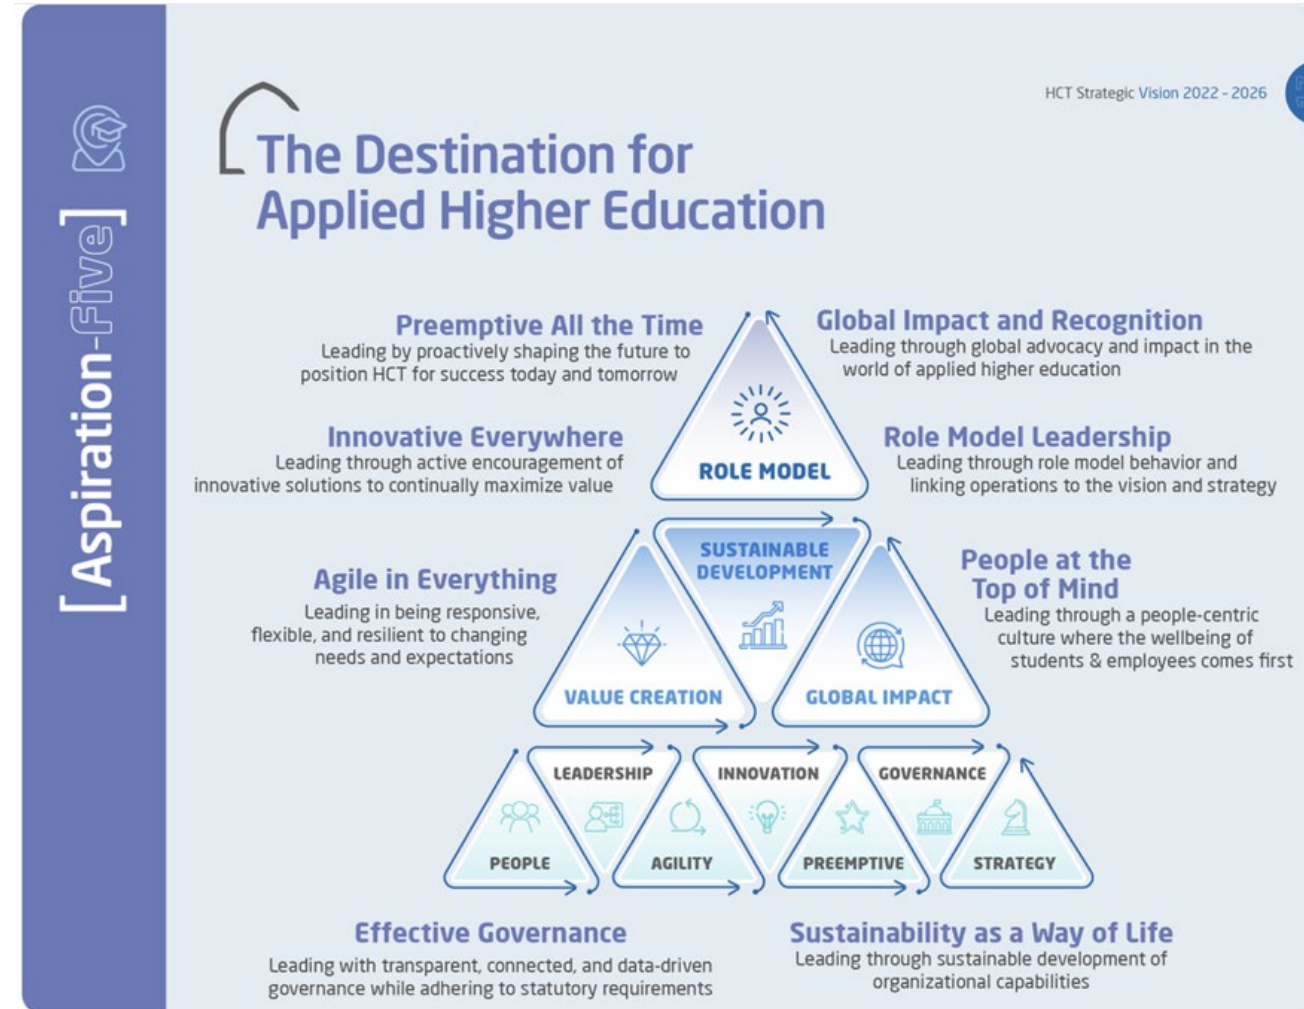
[Aspiration-Five]

HCT Strategic Vision 2022 - 2026

The Destination for Applied Higher Education

Preemptive All the Time
Leading by proactively shaping the future to position HCT for success today and tomorrow

Global Impact and Recognition
Leading through global advocacy and impact in the world of applied higher education

Innovative Everywhere
Leading through active encouragement of innovative solutions to continually maximize value

Role Model Leadership
Leading through role model behavior and linking operations to the vision and strategy

ROLE MODEL

SUSTAINABLE DEVELOPMENT

Agile in Everything
Leading in being responsive, flexible, and resilient to changing needs and expectations

People at the Top of Mind
Leading through a people-centric culture where the wellbeing of students & employees comes first

VALUE CREATION

GLOBAL IMPACT

LEADERSHIP

INNOVATION

GOVERNANCE

PEOPLE

AGILITY

PREEMPTIVE

STRATEGY

Effective Governance
Leading with transparent, connected, and data-driven governance while adhering to statutory requirements

Sustainability as a Way of Life
Leading through sustainable development of organizational capabilities